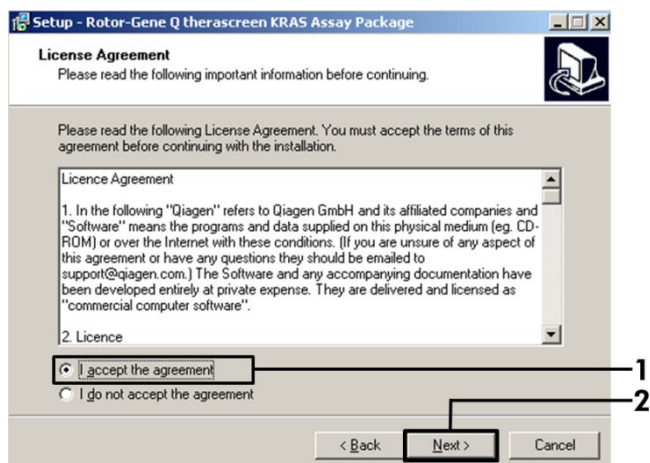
Setup - Rotor-Gene Q therascreen KRAS Assay Package

License Agreement
Please read the following important information before continuing.

Please read the following License Agreement. You must accept the terms of this agreement before continuing with the installation.

Licence Agreement

1. In the following "Qiagen" refers to Qiagen GmbH and its affiliated companies and "Software" means the programs and data supplied on this physical medium (eg. CD-ROM) or over the Internet with these conditions. (If you are unsure of any aspect of this agreement or have any questions they should be emailed to support@qiagen.com.) The Software and any accompanying documentation have been developed entirely at private expense. They are delivered and licensed as "commercial computer software".

2. Licence

I accept the agreement
I do not accept the agreement

1
2

< Back
Next >
Cancel